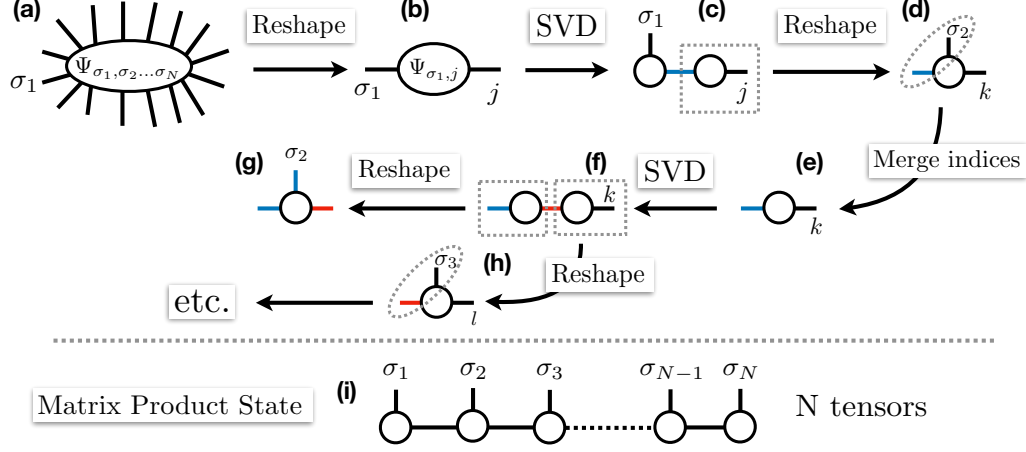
(a) $\sigma_1$ $\Psi_{\sigma_1,\sigma_2\ldots\sigma_N}$ Reshape (b) $\sigma_1$ $\Psi_{\sigma_1,j}$ $j$ SVD $\sigma_1$ (c) $j$ Reshape (d) $\sigma_2$ $k$

Merge indices

(g) $\sigma_2$ Reshape (f) $k$ SVD (e) $k$

etc. $\sigma_3$ (h) $l$ Reshape

Matrix Product State (i) $\sigma_1$ $\sigma_2$ $\sigma_3$ $\sigma_{N-1}$ $\sigma_N$ N tensors